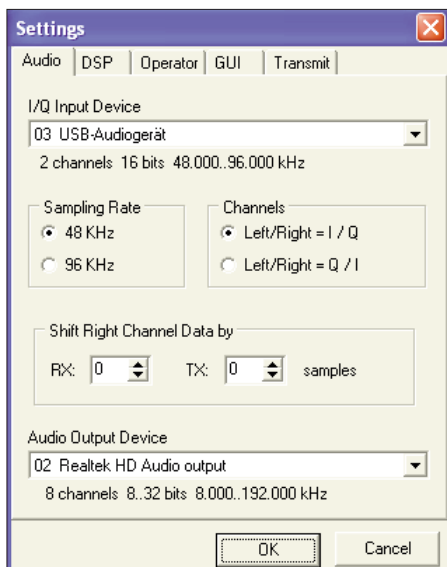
Settings

Audio | DSP | Operator | GUI | Transmit

I/Q Input Device

03 USB-Audiogerät

2 channels 16 bits 48.000..96.000 kHz

Sampling Rate

48 KHz

96 KHz

Channels

Left/Right = I / Q

Left/Right = Q / I

Shift Right Channel Data by

RX: 0

TX: 0

samples

Audio Output Device

02 Realtek HD Audio output

8 channels 8..32 bits 8.000..192.000 kHz

OK

Cancel